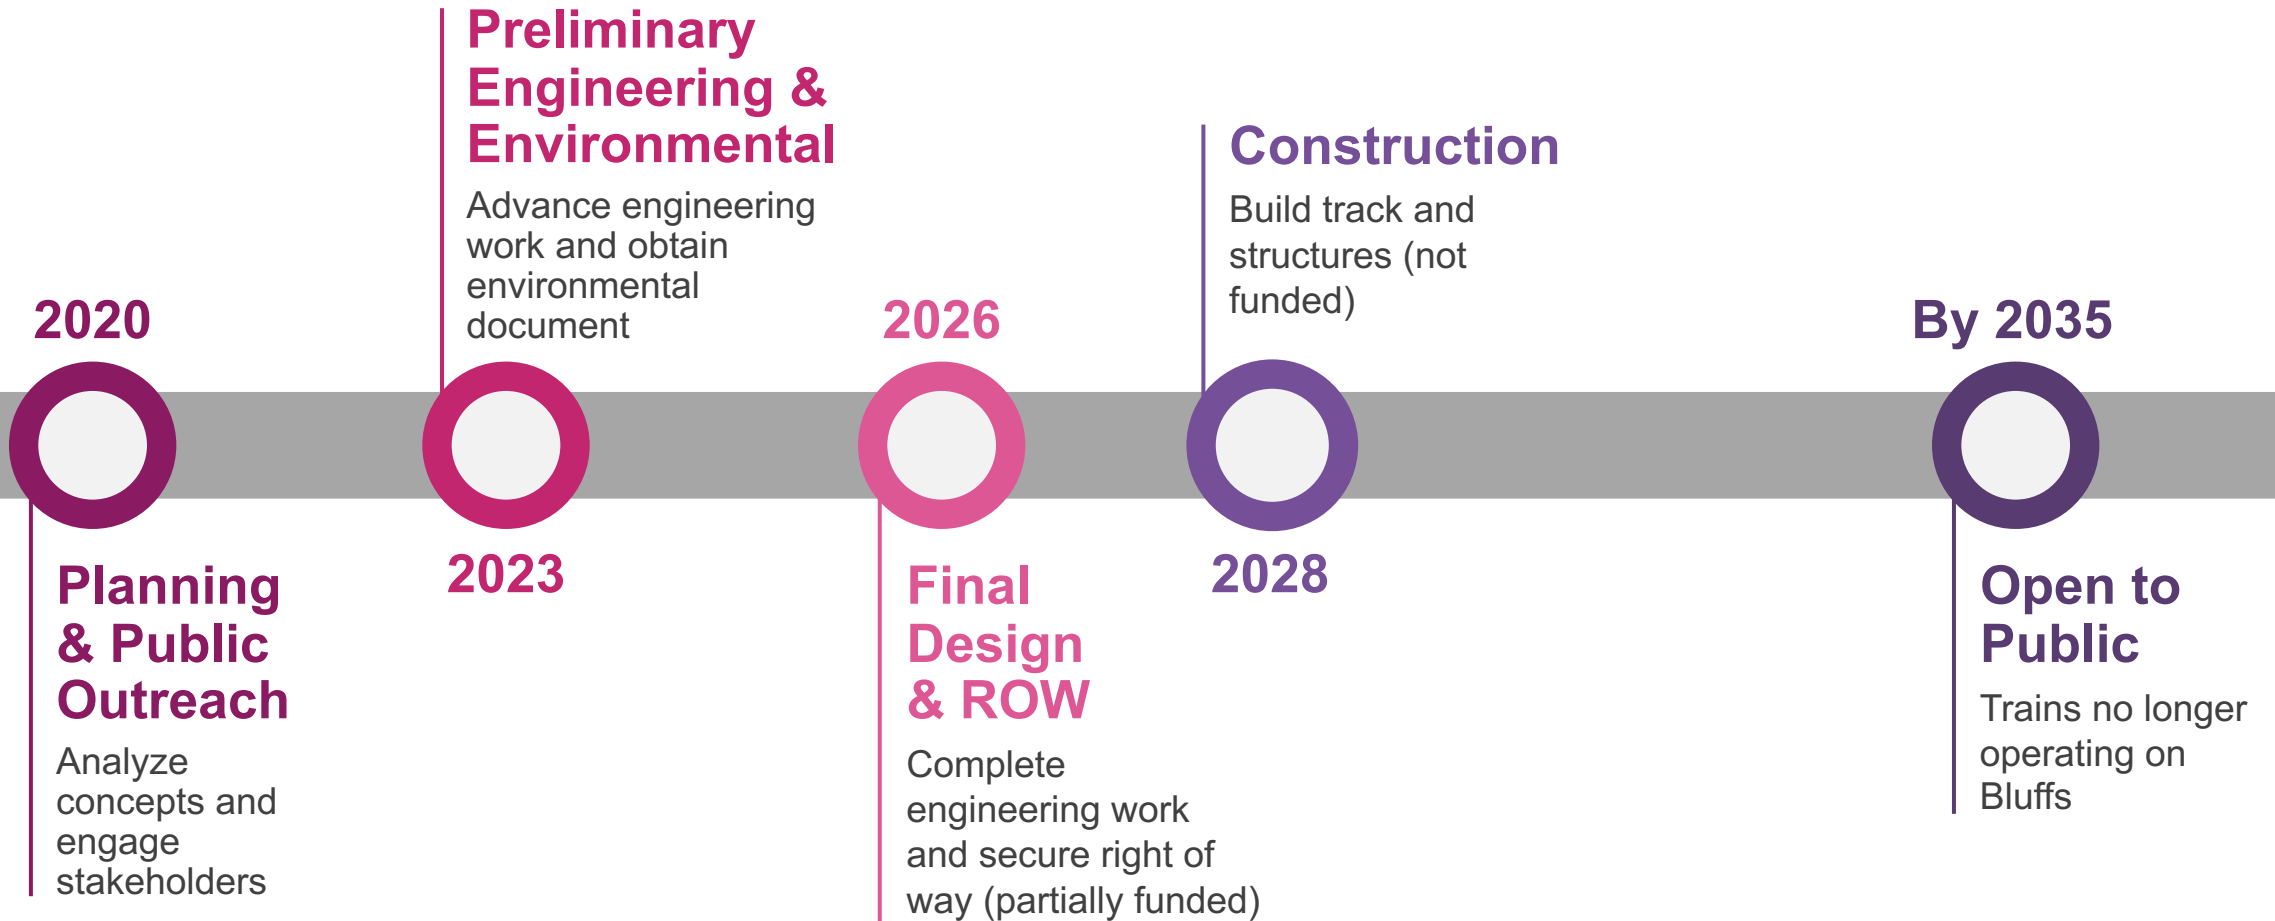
2020

Planning & Public Outreach

Analyze concepts and engage stakeholders

Preliminary Engineering & Environmental

Advance engineering work and obtain environmental document

2023

2026

Final Design & ROW

Complete engineering work and secure right of way (partially funded)

Construction

Build track and structures (not funded)

2028

By 2035

Open to Public

Trains no longer operating on Bluffs